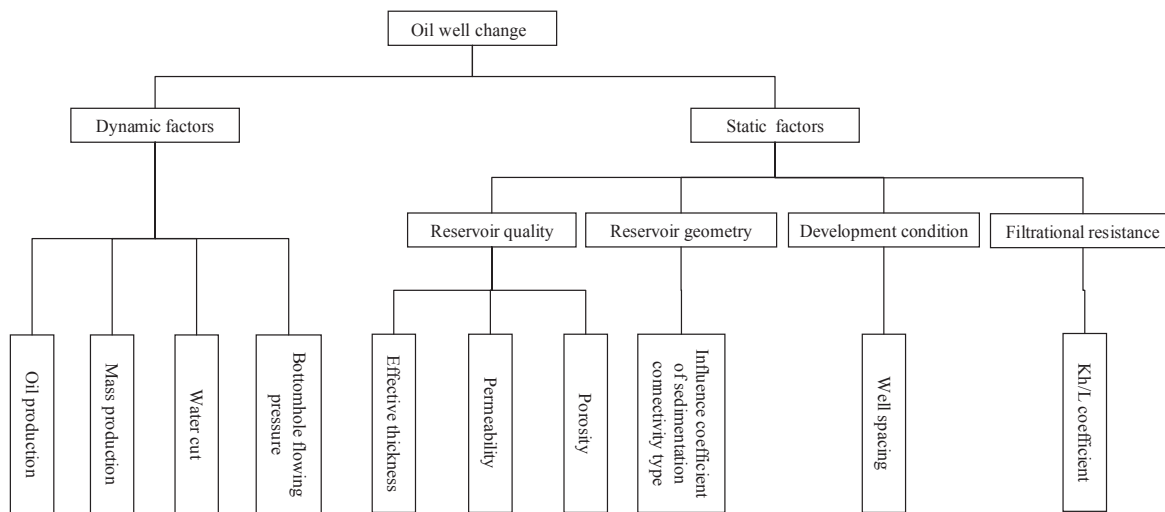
Oil well change

Dynamic factors

Static factors

Reservoir quality

Reservoir geometry

Development condition

Filtrational resistance

Oil production

Mass production

Water cut

Bottomhole flowing pressure

Effective thickness

Permeability

Porosity

Influence coefficient of sedimentation connectivity type

Well spacing

Kh/L coefficient